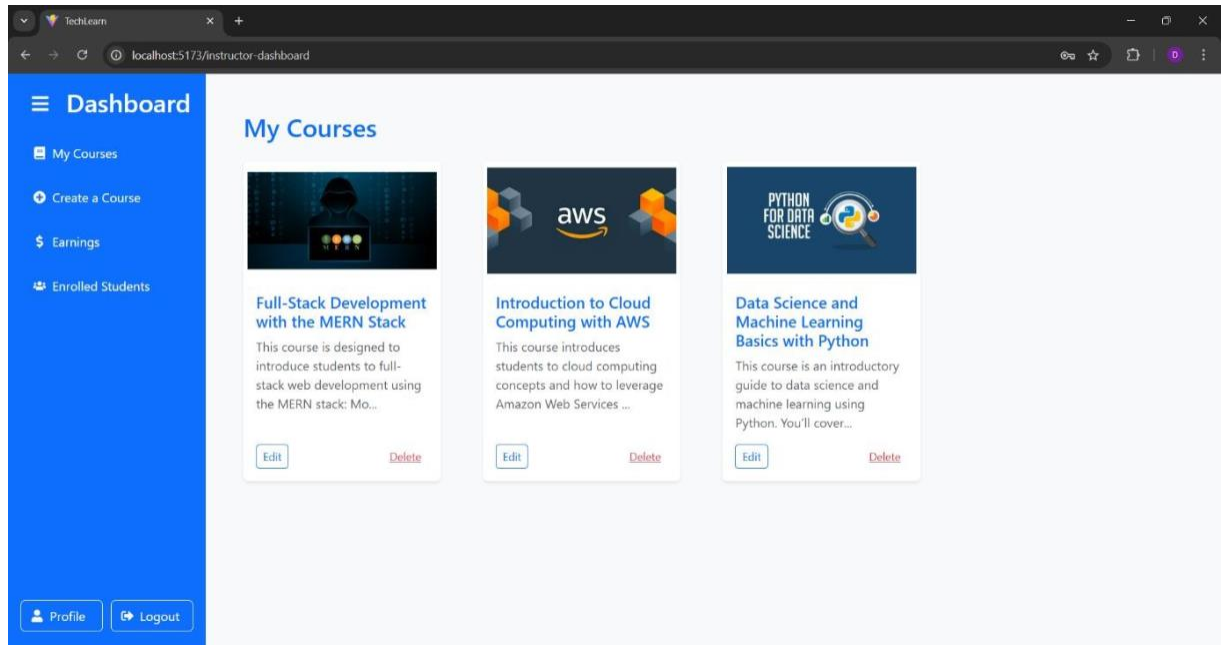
TechLearn

localhost:5173/instructor-dashboard

D

Dashboard

My Courses

Create a Course

$ Earnings

Enrolled Students

Profile

Logout

My Courses

MERN

Full-Stack Development with the MERN Stack

This course is designed to introduce students to full-stack web development using the MERN stack: Mo...

Edit

Delete

aws

Introduction to Cloud Computing with AWS

This course introduces students to cloud computing concepts and how to leverage Amazon Web Services ...

Edit

Delete

PYTHON FOR DATA SCIENCE

Data Science and Machine Learning Basics with Python

This course is an introductory guide to data science and machine learning using Python. You'll cover...

Edit

Delete